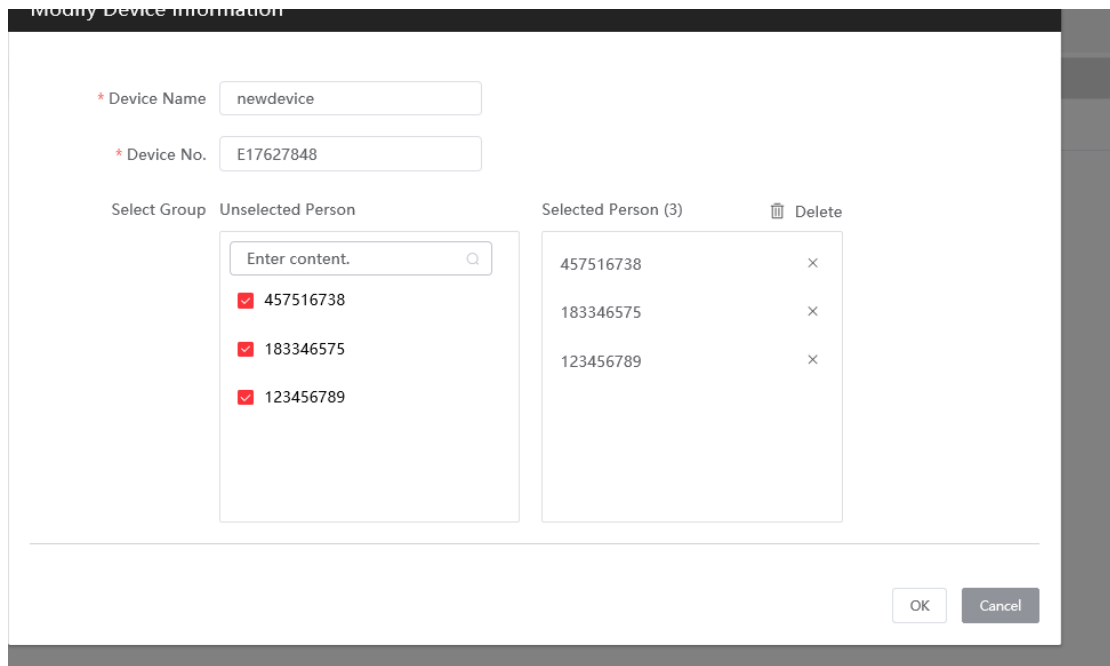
Modify Device Information

* Device Name newdevice

* Device No. E17627848

Select Group Unselected Person

Enter content.

457516738

183346575

123456789

Selected Person (3) Delete

457516738 ×

183346575 ×

123456789 ×

OK Cancel